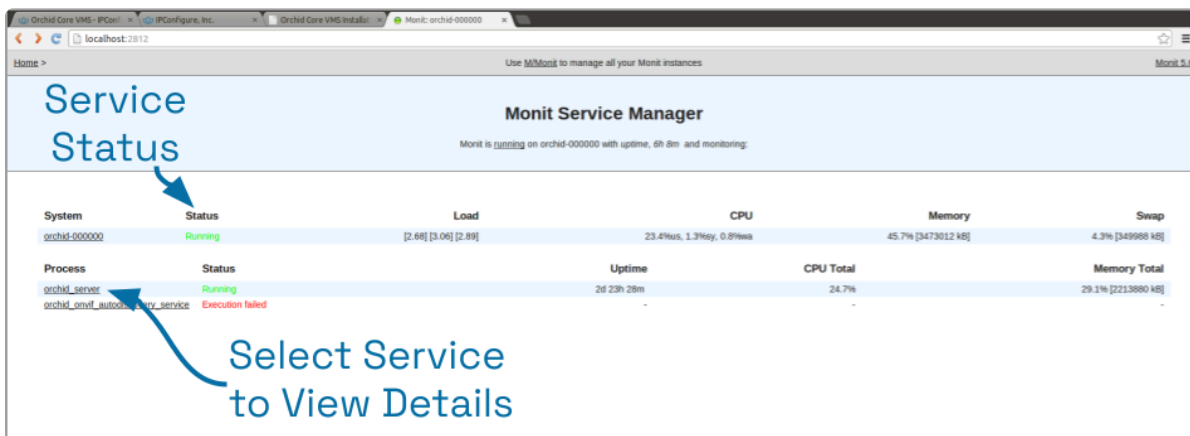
Orchid Core VMS - IPConf ×
IPConfigure, Inc. ×
Orchid Core VMS Installat ×
Monit: orchid-000000 ×

localhost:2812

Home >
Use M/Monit to manage all your Monit instances
Monit 5.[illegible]

Service Status

Monit Service Manager

Monit is running on orchid-000000 with uptime, 6h 8m and monitoring:

| System | Status | Load | CPU | Memory | Swap |
|---|---|---|---|---|---|
| orchid-000000 | Running | [2.68] [3.06] [2.89] | 23.4%us, 1.3%sy, 0.8%wa | 45.7% [3473012 kB] | 4.3% [349988 kB] |

| Process | Status | Uptime | CPU Total | Memory Total |
|---|---|---|---|---|
| orchid_server | Running | 2d 23h 28m | 24.7% | 29.1% [2213880 kB] |
| orchid_onvif_autod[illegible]ry_service | Execution failed | - | - | - |

Select Service to View Details